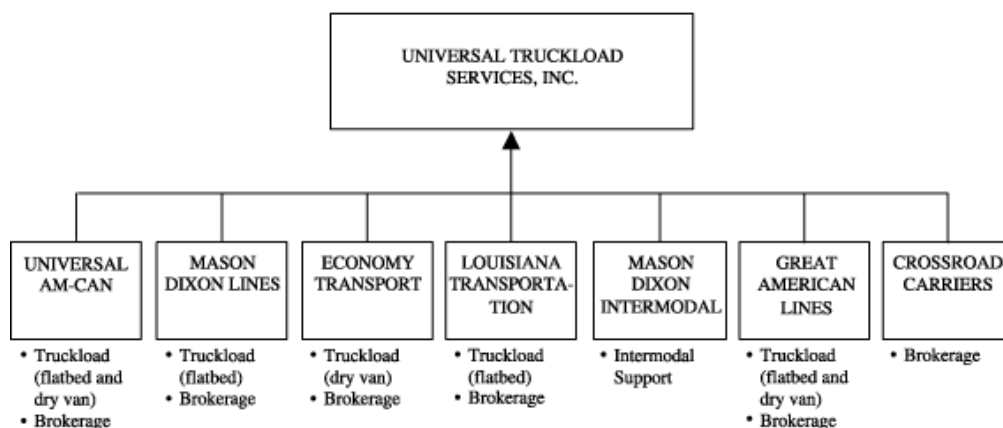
UNIVERSAL TRUCKLOAD SERVICES, INC.

UNIVERSAL AM-CAN
• Truckload (flatbed and dry van)
• Brokerage

MASON DIXON LINES
• Truckload (flatbed)
• Brokerage

ECONOMY TRANSPORT
• Truckload (dry van)
• Brokerage

LOUISIANA TRANSPORTATION
• Truckload (flatbed)
• Brokerage

MASON DIXON INTERMODAL
• Intermodal Support

GREAT AMERICAN LINES
• Truckload (flatbed and dry van)
• Brokerage

CROSSROAD CARRIERS
• Brokerage